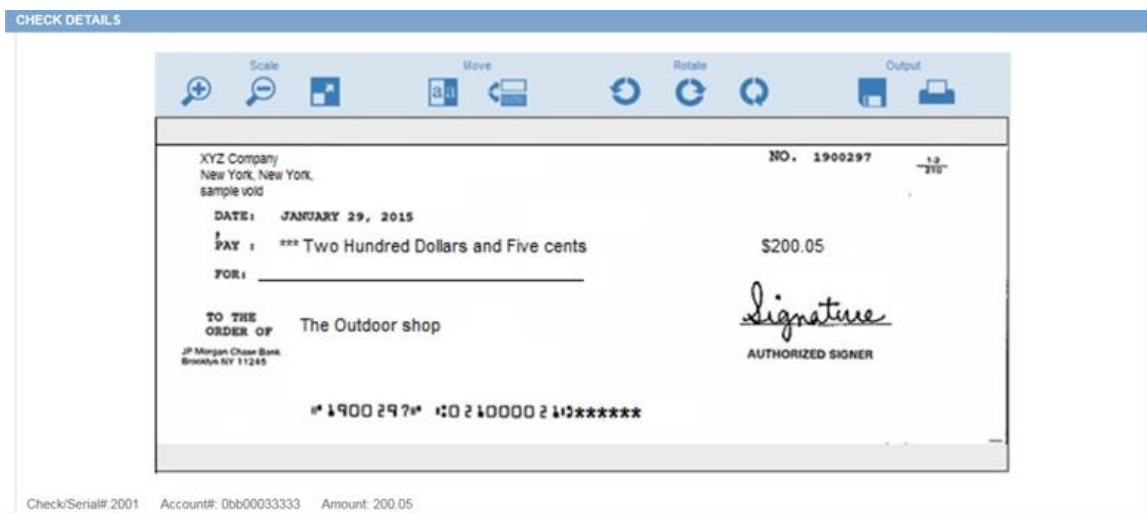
CHECK DETAILS

Scale

Move

Rotate

Output

XYZ Company
New York, New York,
sample void

NO. 1900297

$\frac{1-2}{210}$

DATE: JANUARY 29, 2015

PAY : *** Two Hundred Dollars and Five cents

$200.05

FOR:

TO THE ORDER OF The Outdoor shop

JP Morgan Chase Bank
Brooklyn NY 11245

Signature

AUTHORIZED SIGNER

⑈1900297⑈ ⑆021000021⑆******

Check/Serial#:2001 Account#: 0bb00033333 Amount: 200.05